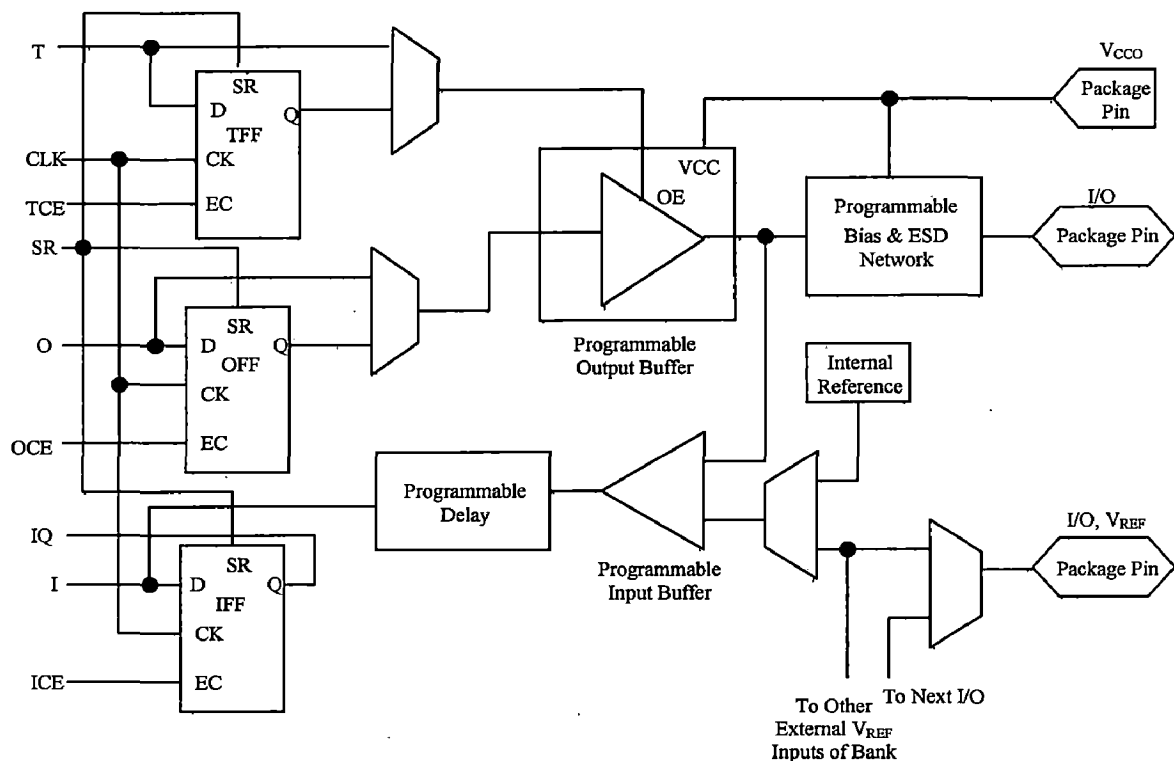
T

SR
D
TFF
Q
CK
EC

CLK

TCE

SR

SR
D
OFF
Q
CK
EC

O

OCE

SR
D
IFF
Q
CK
EC

IQ

I

ICE

VCC
OE

Programmable Output Buffer

$V_{CCO}$

Package Pin

Programmable Bias & ESD Network

I/O

Package Pin

Internal Reference

Programmable Delay

Programmable Input Buffer

I/O, $V_{REF}$

Package Pin

To Other External $V_{REF}$ Inputs of Bank

To Next I/O